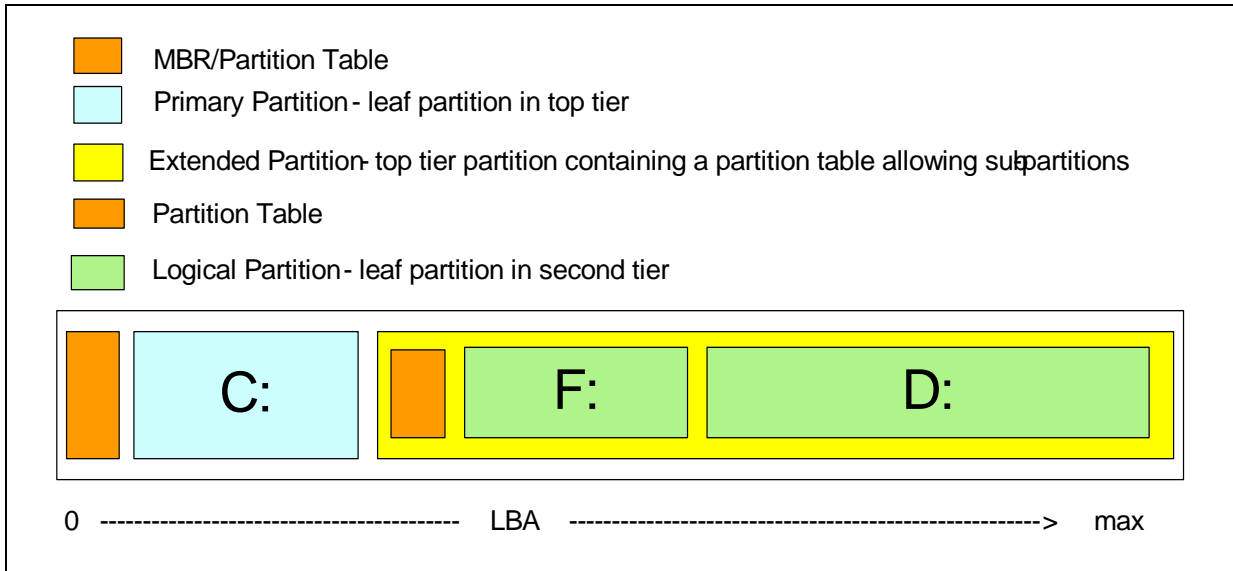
MBR/Partition Table

Primary Partition - leaf partition in top tier

Extended Partition- top tier partition containing a partition table allowing subpartitions

Partition Table

Logical Partition - leaf partition in second tier

C:

F:

D:

0 ---------------------------------------- LBA ---------------------------------------------------> max